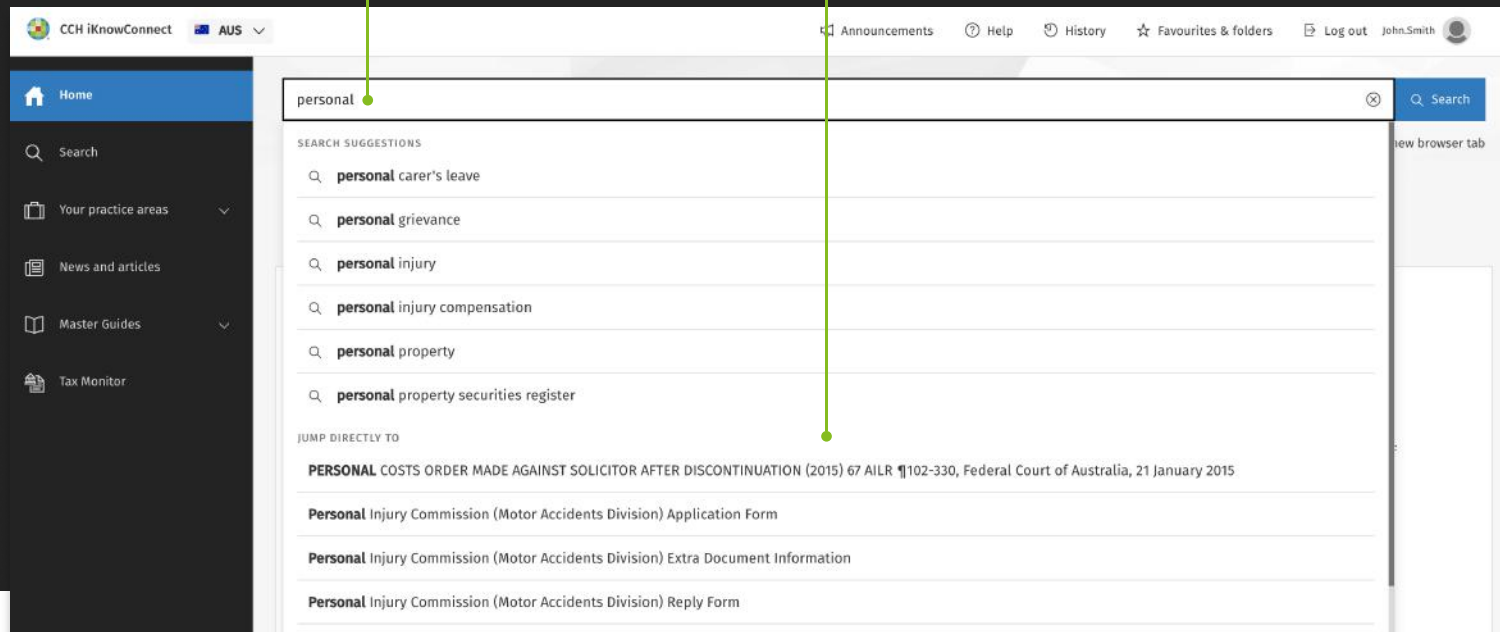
CCH iKnowConnect AUS

Announcements Help History Favourites & folders Log out John.Smith

Home

Search

Your practice areas

News and articles

Master Guides

Tax Monitor

personal

Search

new browser tab

SEARCH SUGGESTIONS

personal carer's leave

personal grievance

personal injury

personal injury compensation

personal property

personal property securities register

JUMP DIRECTLY TO

PERSONAL COSTS ORDER MADE AGAINST SOLICITOR AFTER DISCONTINUATION (2015) 67 AILR ¶102-330, Federal Court of Australia, 21 January 2015

Personal Injury Commission (Motor Accidents Division) Application Form

Personal Injury Commission (Motor Accidents Division) Extra Document Information

Personal Injury Commission (Motor Accidents Division) Reply Form